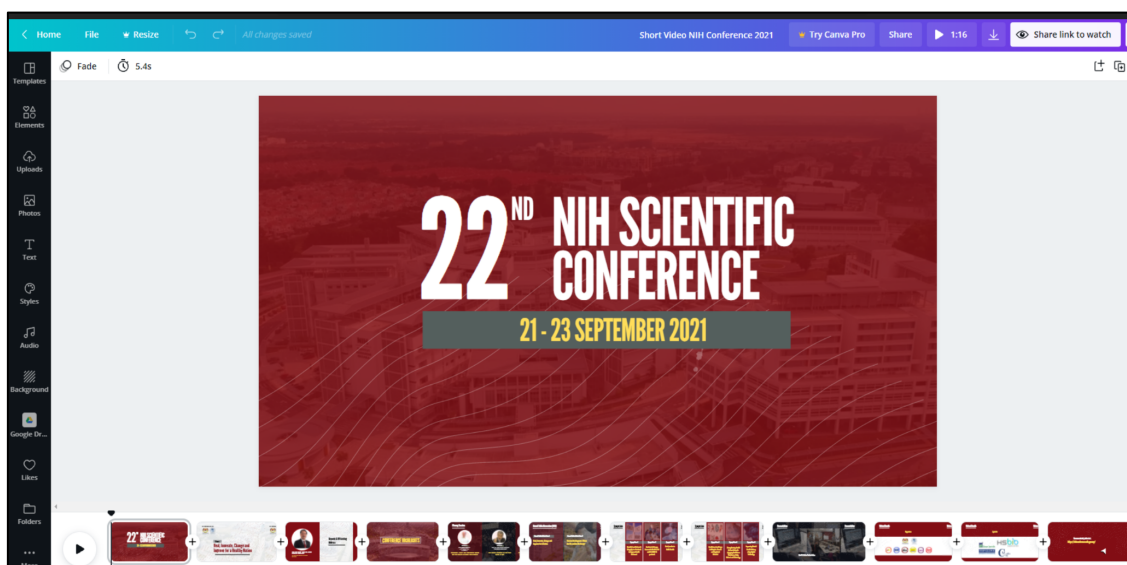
Home File Resize All changes saved

Short Video NIH Conference 2021 Try Canva Pro Share 1:16 Share link to watch

Templates

Elements

Uploads

Photos

Text

Styles

Audio

Background

Google Dr...

Likes

Folders

Fade 5.4s

22$^{ND}$ NIH SCIENTIFIC CONFERENCE

21 - 23 SEPTEMBER 2021

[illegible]